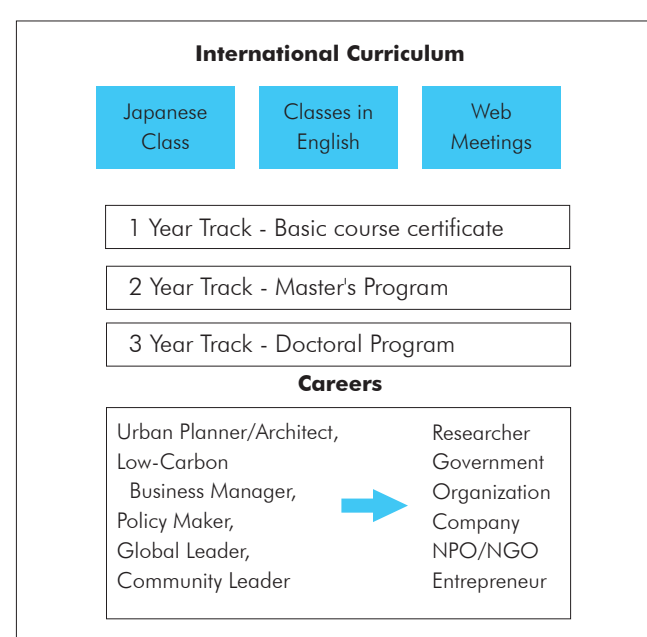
International Curriculum

Japanese Class

Classes in English

Web Meetings

1 Year Track - Basic course certificate

2 Year Track - Master's Program

3 Year Track - Doctoral Program

Careers

Urban Planner/Architect,
Low-Carbon
Business Manager,
Policy Maker,
Global Leader,
Community Leader

Researcher
Government
Organization
Company
NPO/NGO
Entrepreneur